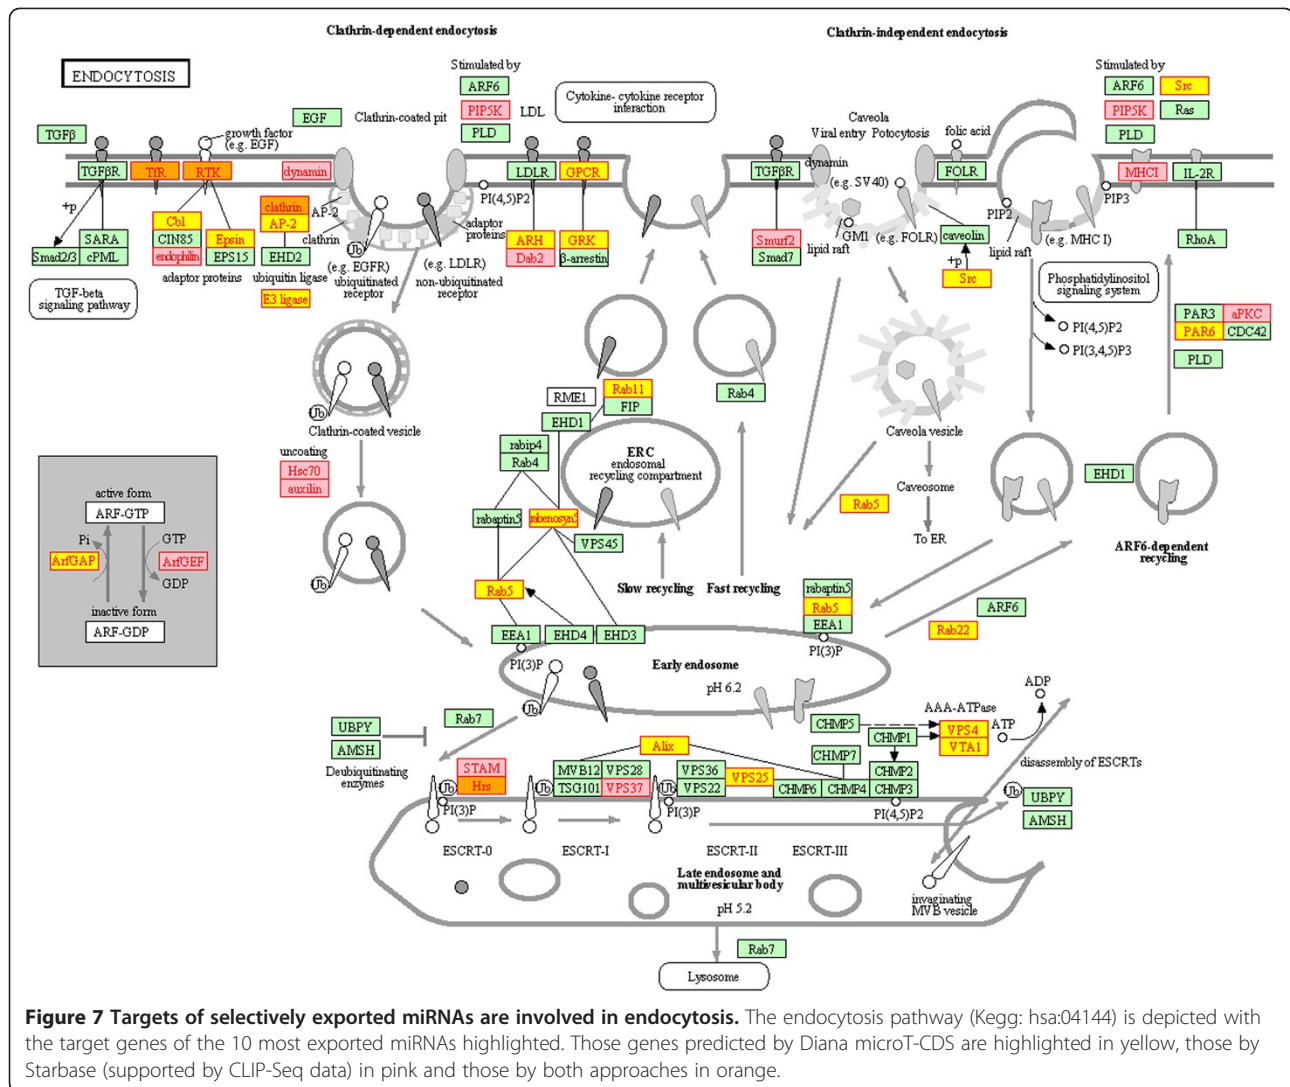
Clathrin-dependent endocytosis

Clathrin-independent endocytosis

ENDOCYTOSIS

Stimulated by
ARF6
PIP5K
PLD
LDL

Cytokine- cytokine receptor interaction

Caveola
Viral entry Potocytosis
folic acid

Stimulated by
ARF6
Src
PIP5K
Ras
PLD

TGFβ
EGF
Clathrin-coated pit
growth factor (e.g. EGF)

TGFβR
TfR
RTK
dynamin
LDLR
GPCR
TGFβR
dynamin
FOLR
MHCI
IL-2R

PI(4,5)P2
(e.g. SV40)
PIP2
PIP3

+p
AP-2
clathrin
adaptor proteins
Cbl
clathrin
AP-2
SARA
CIN85
Epsin
Smad2/3
cPML
endophilin
EPS15
EHD2
adaptor proteins
ubiquitin ligase
E3 ligase
(e.g. EGFR) ubiquitinated receptor
(e.g. LDLR) non-ubiquitinated receptor
ARH
GRK
Dab2
β-arrestin
Smurf2
Smad7
GM1
lipid raft
(e.g. FOLR)
caveolin
+p
Src
lipid raft
(e.g. MHC I)
RhoA

TGF-beta signaling pathway

Phosphatidylinositol signaling system
PI(4,5)P2
PI(3,4,5)P3

PAR3
aPKC
PAR6
CDC42
PLD

Clathrin-coated vesicle
uncoating
Hsc70
auxilin

RME1
Rab11
FIP
EHD1
Rab4
rabip4
Rab4
ERC endosomal recycling compartment
rabaptin5
rabenosyn5
VPS45
Caveola vesicle
Caveosome
Rab5
To ER
EHD1
ARF6-dependent recycling

active form
ARF-GTP
Pi
GTP
ArfGAP
ArfGEF
GDP
inactive form
ARF-GDP

Rab5
Slow recycling
Fast recycling
rabaptin5
Rab5
EEA1
ARF6
Rab22
EEA1
EHD4
EHD3
PI(3)P
PI(3)P
Early endosome
pH 6.2

UBPY
AMSH
Deubiquitinating enzymes
Rab7
CHMP5
AAA-ATPase
VPS4
VTA1
ADP
ATP
disassembly of ESCRTs
CHMP1
CHMP7
Alix
STAM
Hrs
MVB12
VPS28
TSG101
VPS37
VPS36
VPS22
VPS25
CHMP6
CHMP4
CHMP2
CHMP3
PI(3)P
PI(3)P
PI(4,5)P2
UBPY
AMSH
ESCRT-0
ESCRT-I
ESCRT-II
ESCRT-III
Late endosome and multivesicular body
pH 5.2
invaginating MVB vesicle
Rab7
Lysosome

**Figure 7 Targets of selectively exported miRNAs are involved in endocytosis.** The endocytosis pathway (Kegg: hsa:04144) is depicted with the target genes of the 10 most exported miRNAs highlighted. Those genes predicted by Diana microT-CDS are highlighted in yellow, those by Starbase (supported by CLIP-Seq data) in pink and those by both approaches in orange.